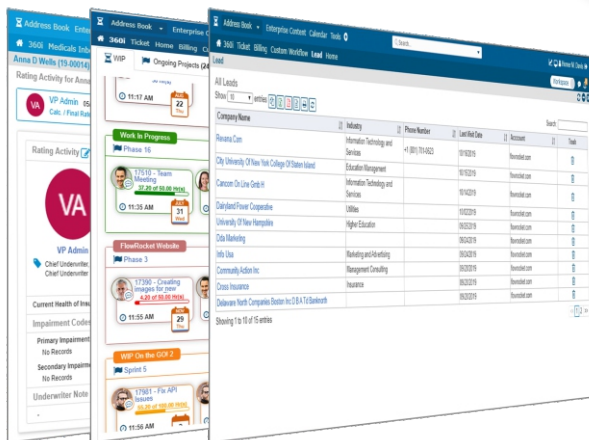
Address Book Enter
360i Medicals Inbo
Anna D Wells (19-00014)
Rating Activity for Anna
VA VP Admin
Calc / Final Rate
Rating Activity
VA
VP Admin
Chief Underwriter
Chief Underwriter
Current Health of Insu
Impairment Codes
Primary Impairment
No Records
Secondary Impairment
No Records
Underwriter Note

Address Book Enterprise Co
360i Ticket Home Billing C
WIP Ongoing Projects (24
11:17 AM 22 Thu
Work In Progress
Phase 16
17510 - Team Meeting
37.29 of 50.00 Hr(s)
11:35 AM 31 Wed
FlowRocket Website
Phase 3
17390 - Creating images for new
4.20 of 30.00 Hr(s)
11:55 AM 29 Tue
WIP On the GO! 2
Sprint 5
17881 - Fix API Issues

Address Book Enterprise Content Calendar Tools
360i Ticket Billing Custom Workflow Lead Home
Lead
All Leads
Show 10 entries
Search:

| Company Name | Industry | Phone Number | Last Visit Date | Account | Tools |
|---|---|---|---|---|---|
| Revana Corp | Information Technology and Services | +1 (801) 701-0523 | 10/16/2019 | flowrocket.com | |
| City University Of New York College Of Staten Island | Education Management | | 10/16/2019 | flowrocket.com | |
| Cancom On Line Gmb H | Information Technology and Services | | 10/14/2019 | flowrocket.com | |
| Dairyland Power Cooperative | Utilities | | 10/02/2019 | flowrocket.com | |
| University Of New Hampshire | Higher Education | | 09/24/2019 | flowrocket.com | |
| Oda Marketing | | | 09/24/2019 | flowrocket.com | |
| Info Usa | Marketing and Advertising | | 09/24/2019 | flowrocket.com | |
| Community Action Inc | Management Consulting | | 09/24/2019 | flowrocket.com | |
| Cross Insurance | Insurance | | 09/24/2019 | flowrocket.com | |
| Delaware North Companies Boston Inc D B A Td Banknorth | | | 09/24/2019 | flowrocket.com | |

Showing 1 to 10 of 15 entries